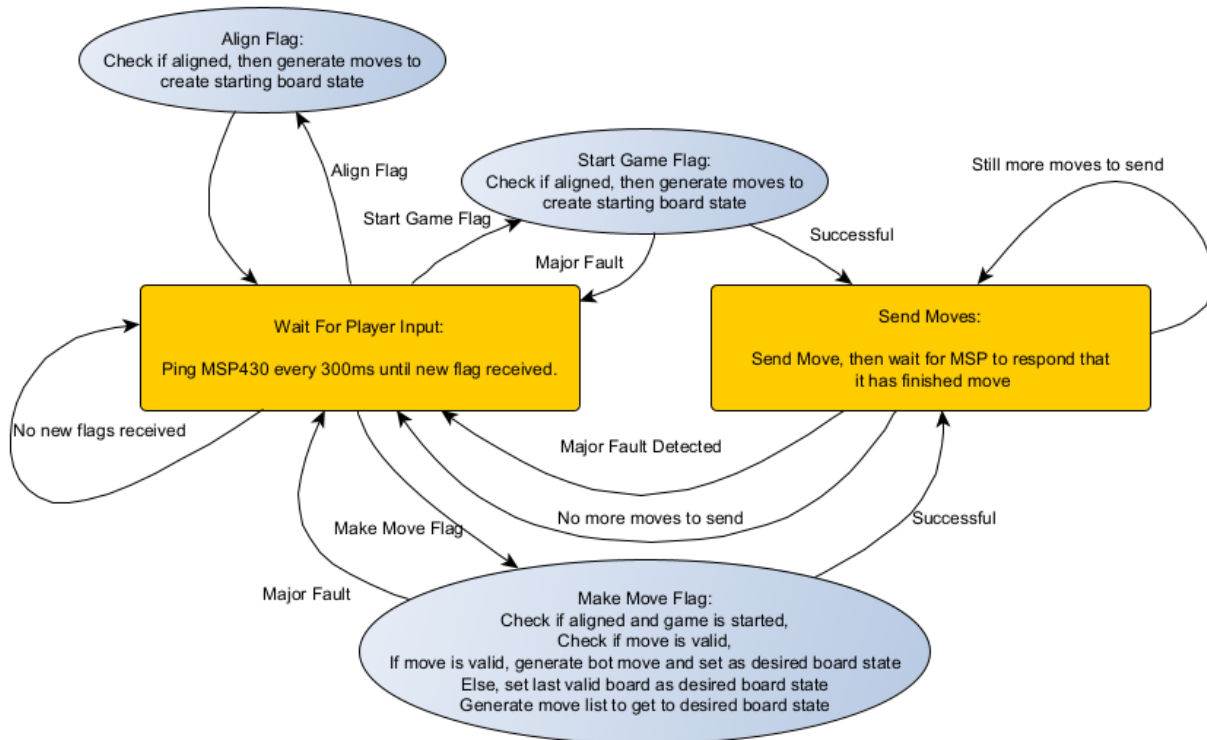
Align Flag:
Check if aligned, then generate moves to create starting board state

Align Flag

Start Game Flag:
Check if aligned, then generate moves to create starting board state

Still more moves to send

Start Game Flag

Successful

Major Fault

Wait For Player Input:

Ping MSP430 every 300ms until new flag received.

Send Moves:

Send Move, then wait for MSP to respond that it has finished move

No new flags received

Major Fault Detected

No more moves to send

Make Move Flag

Successful

Major Fault

Make Move Flag:
Check if aligned and game is started,
Check if move is valid,
If move is valid, generate bot move and set as desired board state
Else, set last valid board as desired board state
Generate move list to get to desired board state